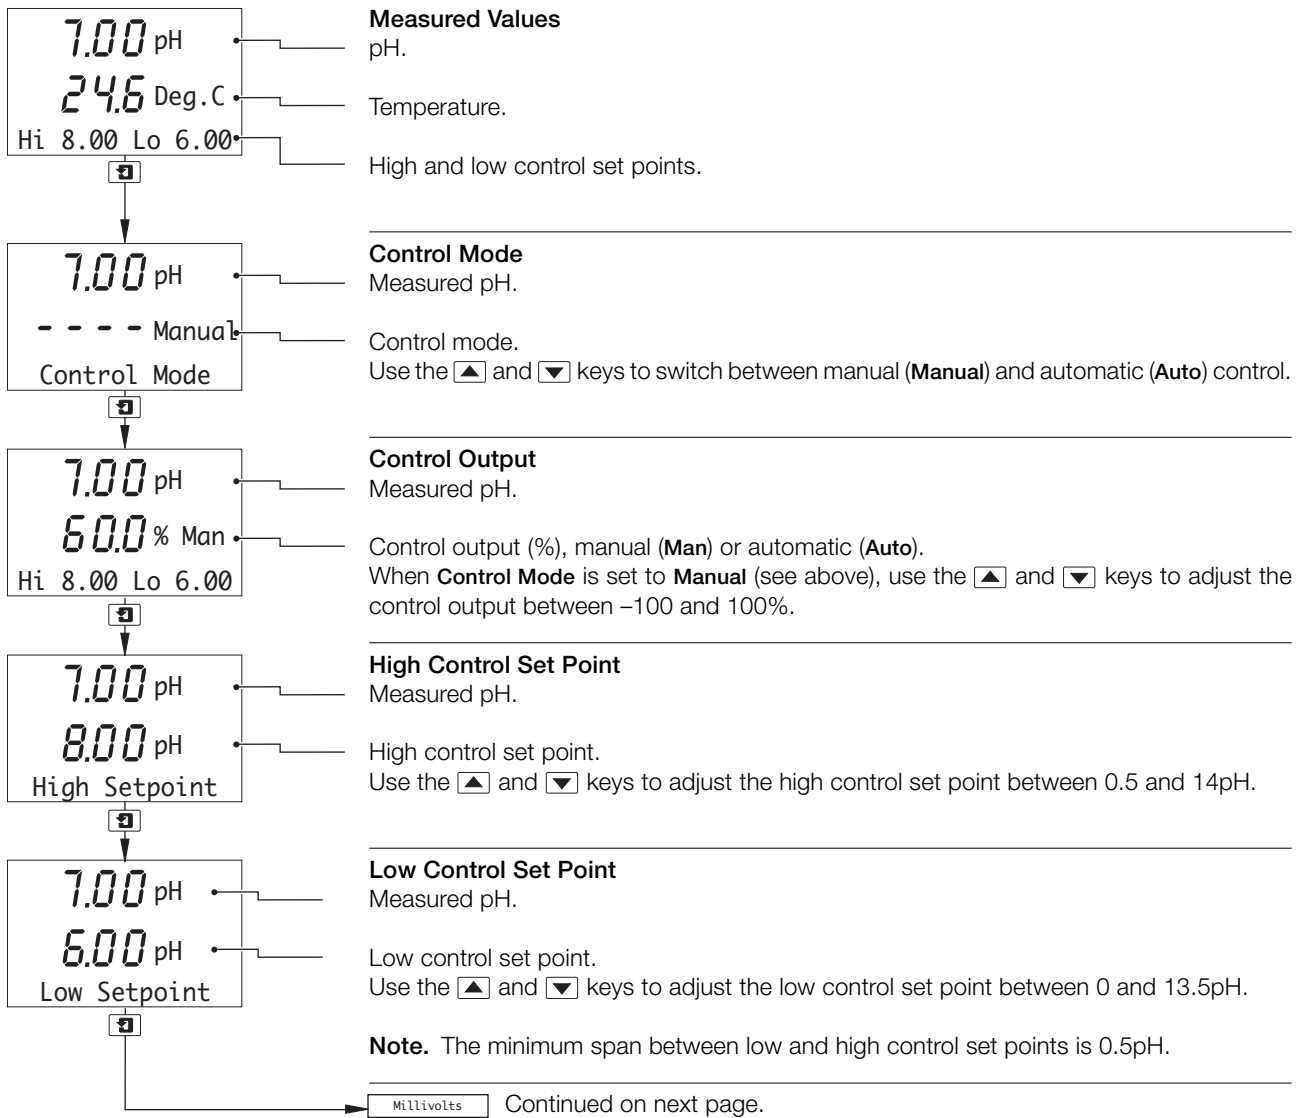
7.00 pH
24.6 Deg.C
Hi 8.00 Lo 6.00

**Measured Values**
pH.

Temperature.

High and low control set points.

7.00 pH
- - - - Manual
Control Mode

**Control Mode**
Measured pH.

Control mode.
Use the ▲ and ▼ keys to switch between manual (**Manual**) and automatic (**Auto**) control.

7.00 pH
60.0 % Man
Hi 8.00 Lo 6.00

**Control Output**
Measured pH.

Control output (%), manual (**Man**) or automatic (**Auto**).
When **Control Mode** is set to **Manual** (see above), use the ▲ and ▼ keys to adjust the control output between –100 and 100%.

7.00 pH
8.00 pH
High Setpoint

**High Control Set Point**
Measured pH.

High control set point.
Use the ▲ and ▼ keys to adjust the high control set point between 0.5 and 14pH.

7.00 pH
6.00 pH
Low Setpoint

**Low Control Set Point**
Measured pH.

Low control set point.
Use the ▲ and ▼ keys to adjust the low control set point between 0 and 13.5pH.

**Note.** The minimum span between low and high control set points is 0.5pH.

Millivolts Continued on next page.